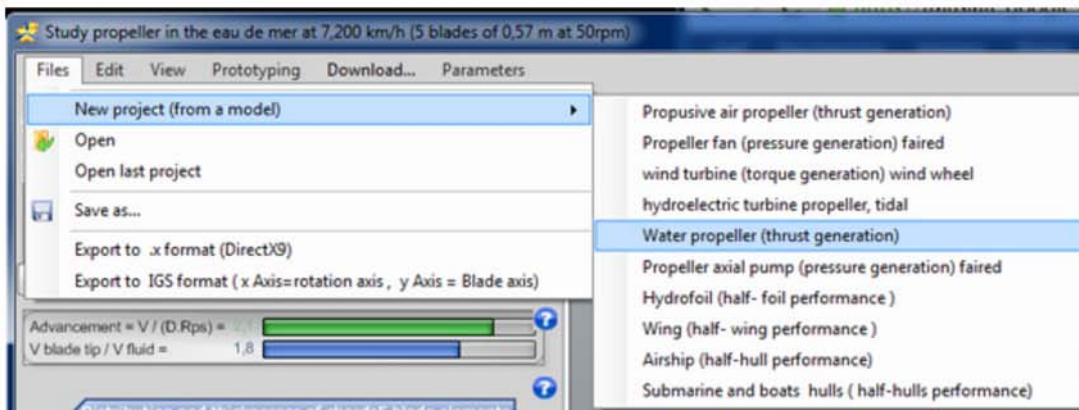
Study propeller in the eau de mer at 7,200 km/h (5 blades of 0,57 m at 50rpm)

Files Edit View Prototyping Download... Parameters

New project (from a model)
Open
Open last project
Save as...
Export to .x format (DirectX9)
Export to IGS format ( x Axis=rotation axis , y Axis = Blade axis)

Propusive air propeller (thrust generation)
Propeller fan (pressure generation) faired
wind turbine (torque generation) wind wheel
hydroelectric turbine propeller, tidal
Water propeller (thrust generation)
Propeller axial pump (pressure generation) faired
Hydrofoil (half- foil performance )
Wing (half- wing performance )
Airship (half-hull performance)
Submarine and boats hulls ( half-hulls performance)

Advancement = V / (D.Rps) = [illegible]
V blade tip / V fluid = 1,8

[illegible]